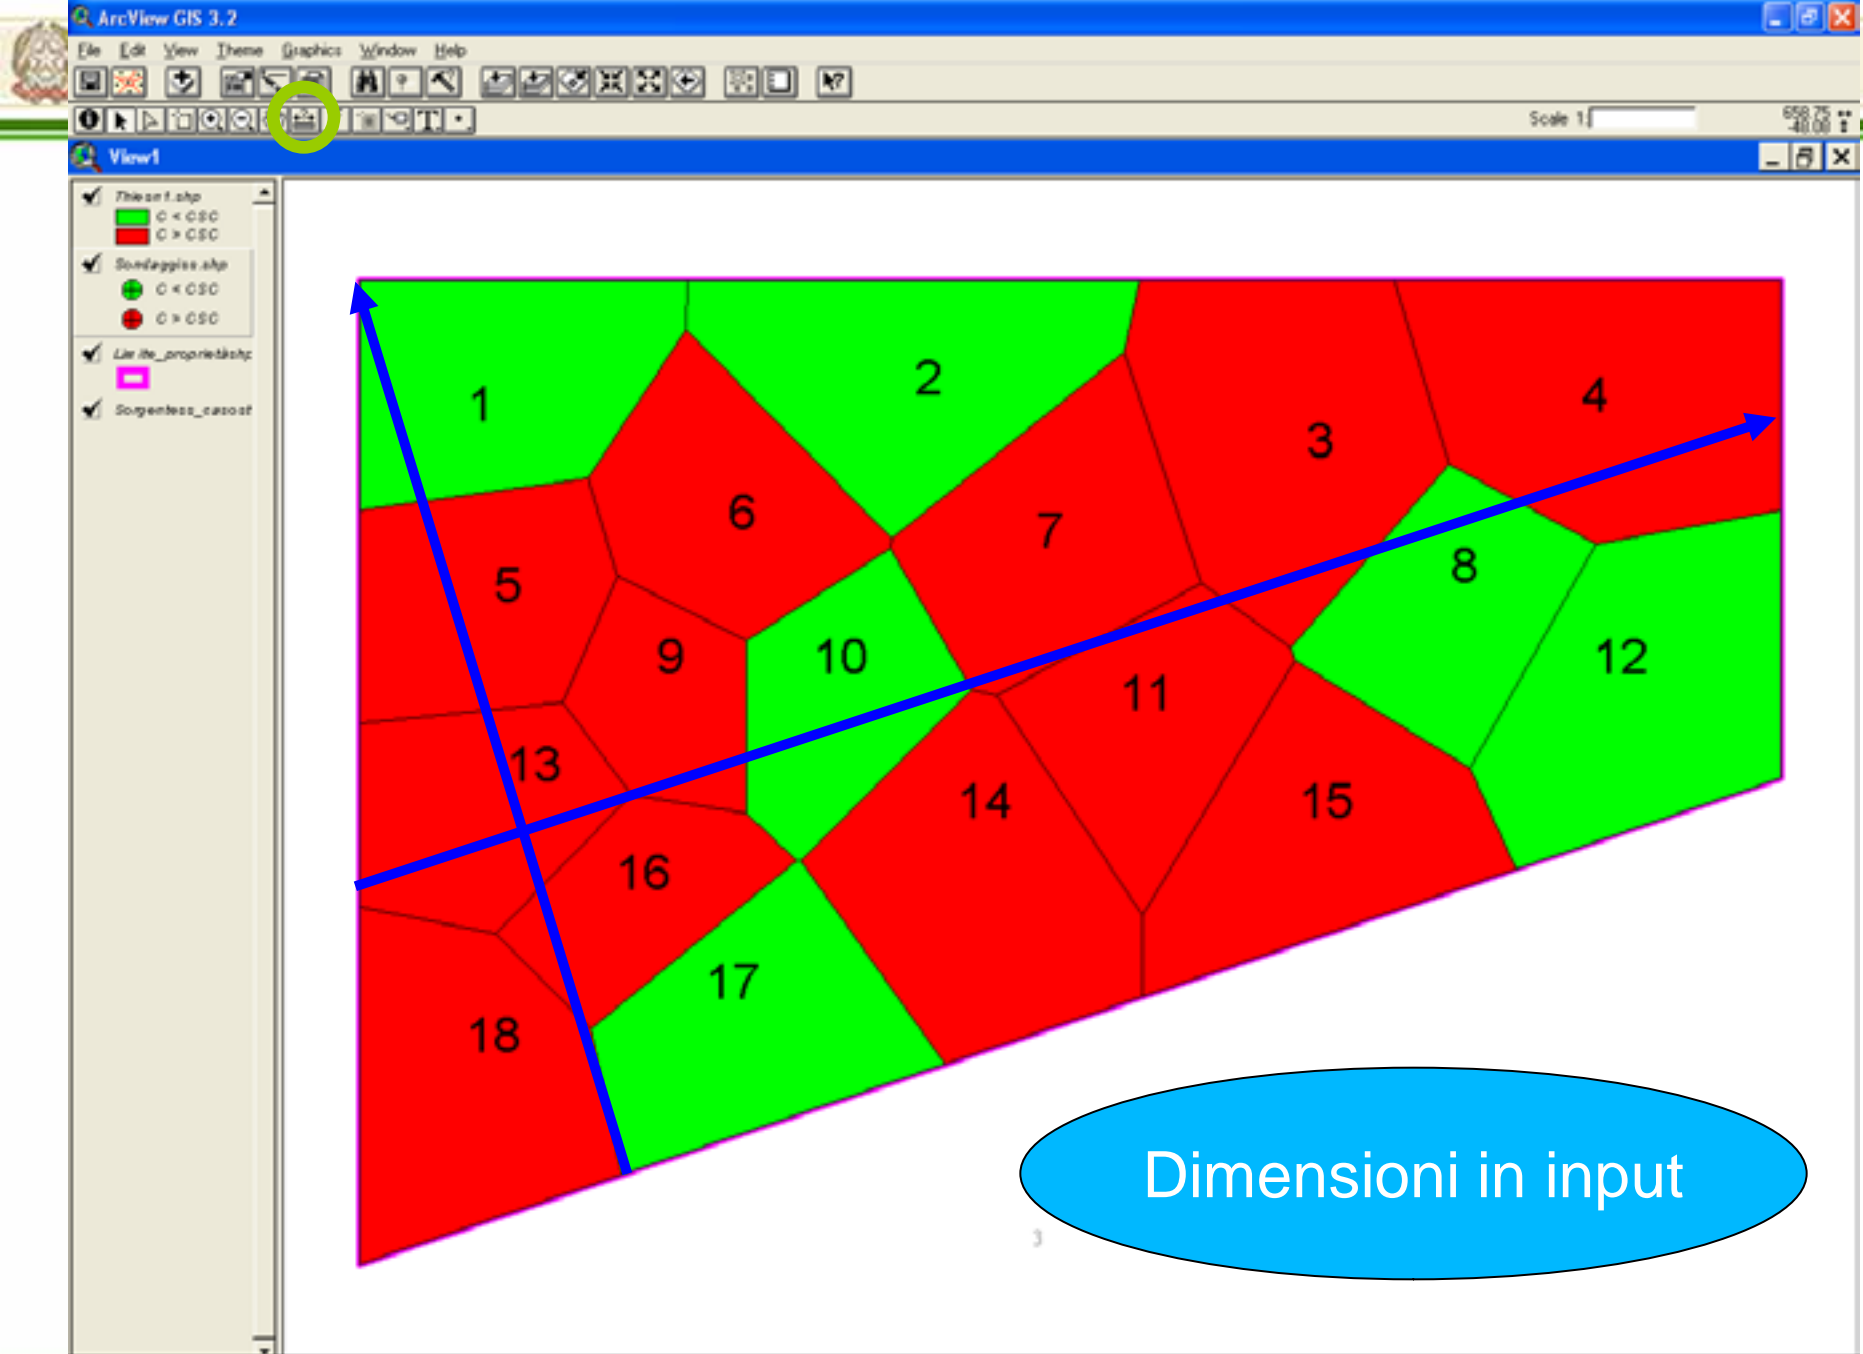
ArcView GIS 3.2

File Edit View Theme Graphics Window Help

Scale 1:

658.75
48.00

View1

Thiessen1.shp
C < CSC
C > CSC
Sondaggiss.shp
C < CSC
C > CSC
Limite_proprieta.shp
Sorgentess_casost

1
2
3
4
5
6
7
8
9
10
11
12
13
14
15
16
17
18

Dimensioni in input